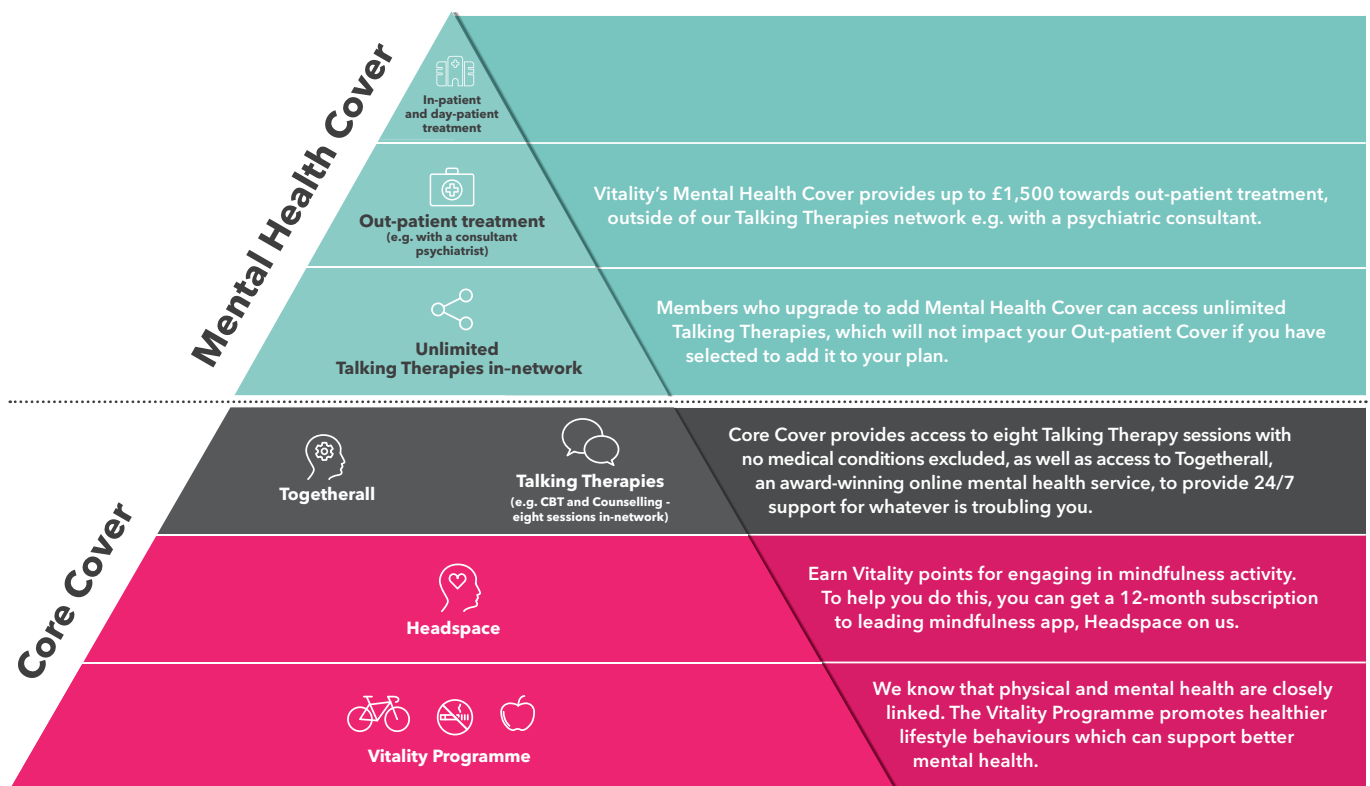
Mental Health Cover

In-patient and day-patient treatment

Out-patient treatment
(e.g. with a consultant psychiatrist)

Vitality's Mental Health Cover provides up to £1,500 towards out-patient treatment, outside of our Talking Therapies network e.g. with a psychiatric consultant.

Unlimited Talking Therapies in-network

Members who upgrade to add Mental Health Cover can access unlimited Talking Therapies, which will not impact your Out-patient Cover if you have selected to add it to your plan.

Core Cover

Togetherall

Talking Therapies
(e.g. CBT and Counselling - eight sessions in-network)

Core Cover provides access to eight Talking Therapy sessions with no medical conditions excluded, as well as access to Togetherall, an award-winning online mental health service, to provide 24/7 support for whatever is troubling you.

Headspace

Earn Vitality points for engaging in mindfulness activity. To help you do this, you can get a 12-month subscription to leading mindfulness app, Headspace on us.

Vitality Programme

We know that physical and mental health are closely linked. The Vitality Programme promotes healthier lifestyle behaviours which can support better mental health.